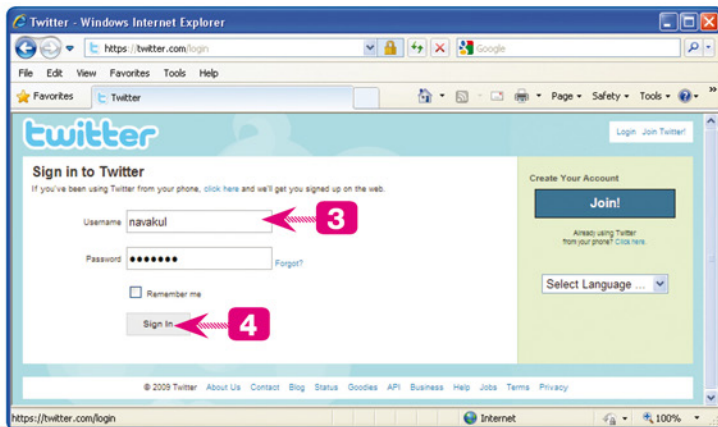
Twitter - Windows Internet Explorer

https://twitter.com/login

Google

File Edit View Favorites Tools Help

Favorites Twitter

Page ▾ Safety ▾ Tools ▾

twitter

Login Join Twitter!

Sign in to Twitter

If you've been using Twitter from your phone, click here and we'll get you signed up on the web.

Username navakul

3

Password ●●●●●●●

Forgot?

Remember me

Sign In

4

Create Your Account

Join!

Already using Twitter from your phone? Click here.

Select Language ...

© 2009 Twitter About Us Contact Blog Status Goodies API Business Help Jobs Terms Privacy

https://twitter.com/login

Internet

100%